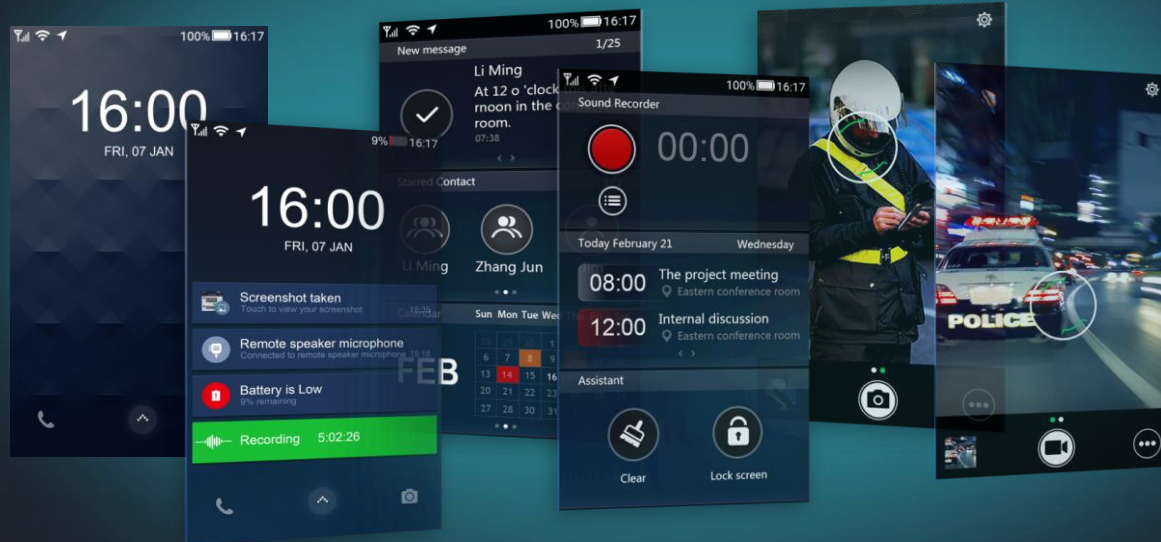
100% 16:17

16:00
FRI, 07 JAN

9% 16:17

16:00
FRI, 07 JAN

Screenshot taken
Touch to view your screenshot

Remote speaker microphone
Connected to remote speaker microphone 15:18

Battery is Low
9% remaining

Recording 5:02:26

100% 16:17

New message 1/25

Li Ming
At 12 o 'clock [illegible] rnoon in the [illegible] room.
07:38

Starred Contact

Li Ming
Zhang Jun

Calendar

FEB

| Sun | Mon | Tue | Wed |
|---|---|---|---|
| 6 | 7 | 8 | 9 |
| 13 | 14 | 15 | 16 |
| 20 | 21 | 22 | 23 |
| 27 | 28 | 29 | 30 |

100% 16:17

Sound Recorder

00:00

Today February 21 Wednesday

08:00 The project meeting
Eastern conference room

12:00 Internal discussion
Eastern conference room

Assistant

Clear
Lock screen

POLICE